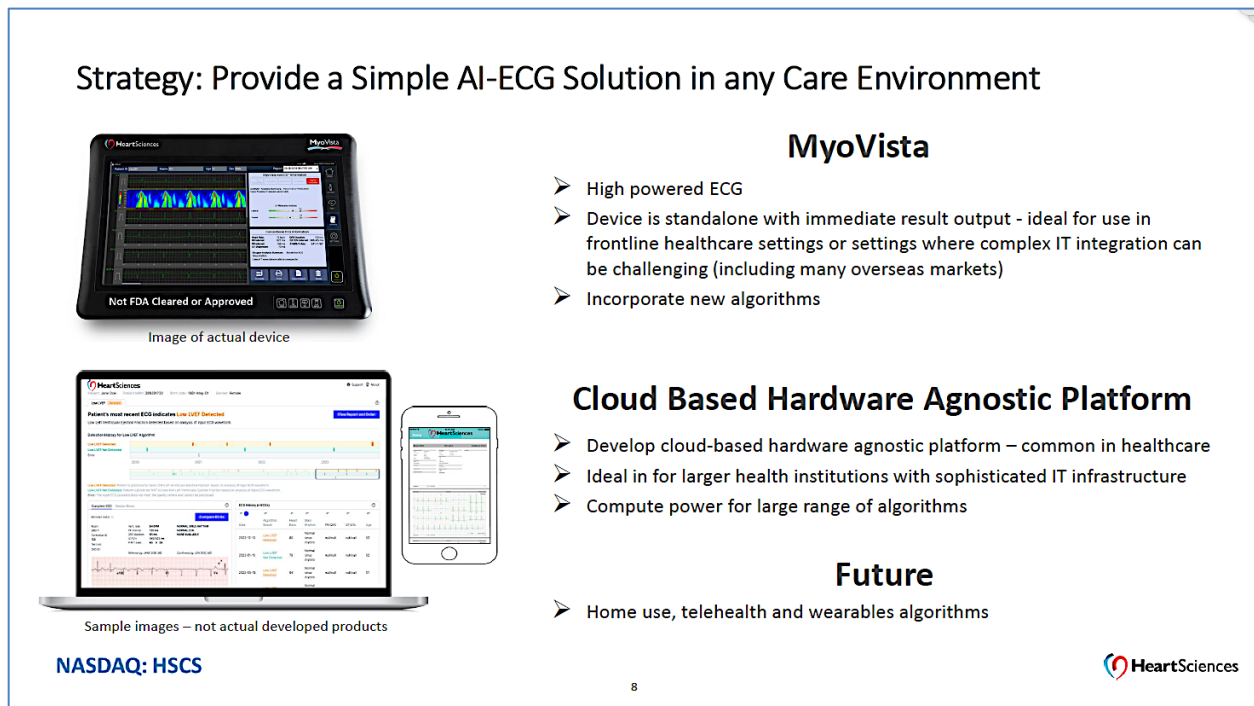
Strategy: Provide a Simple AI-ECG Solution in any Care Environment

HeartSciences

MyoVista

Not FDA Cleared or Approved

Image of actual device

MyoVista

➢ High powered ECG

➢ Device is standalone with immediate result output - ideal for use in frontline healthcare settings or settings where complex IT integration can be challenging (including many overseas markets)

➢ Incorporate new algorithms

HeartSciences

Patient's most recent ECG indicates Low LVEF Detected

View Report and Order

HeartSciences

Sample images – not actual developed products

Cloud Based Hardware Agnostic Platform

➢ Develop cloud-based hardware agnostic platform – common in healthcare

➢ Ideal in for larger health institutions with sophisticated IT infrastructure

➢ Compute power for large range of algorithms

Future

➢ Home use, telehealth and wearables algorithms

NASDAQ: HSCS

8

HeartSciences